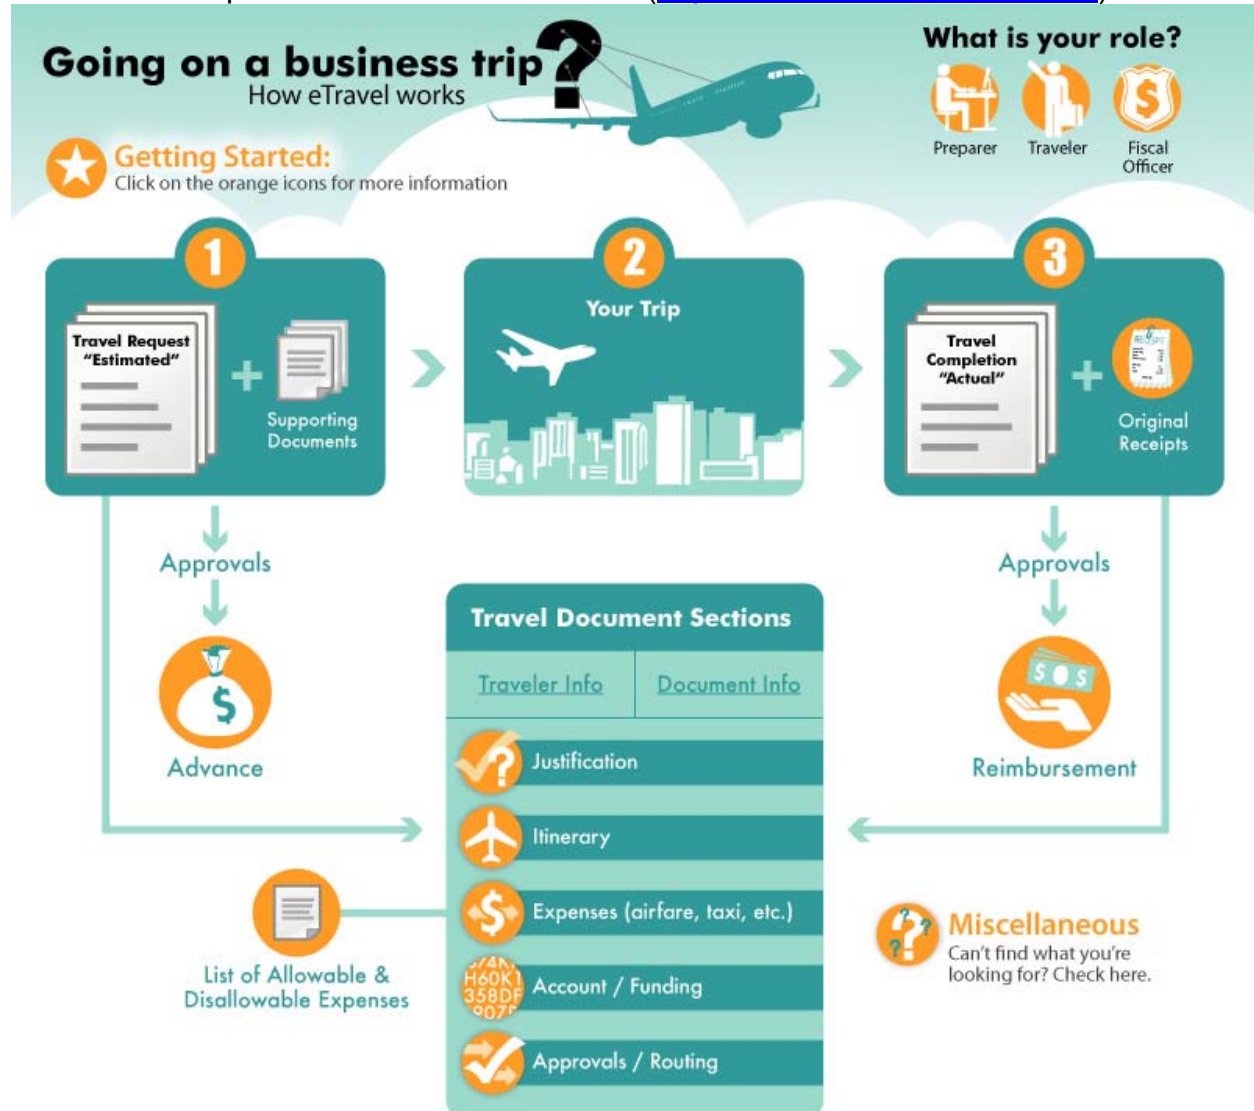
Going on a business trip?
How eTravel works

What is your role?
Preparer
Traveler
Fiscal Officer

Getting Started:
Click on the orange icons for more information

1
Travel Request "Estimated"
+
Supporting Documents

2
Your Trip

3
Travel Completion "Actual"
+
Original Receipts

Approvals
Advance

Approvals
Reimbursement

Travel Document Sections
Traveler Info
Document Info
Justification
Itinerary
Expenses (airfare, taxi, etc.)
Account / Funding
Approvals / Routing

List of Allowable & Disallowable Expenses

Miscellaneous
Can't find what you're looking for? Check here.